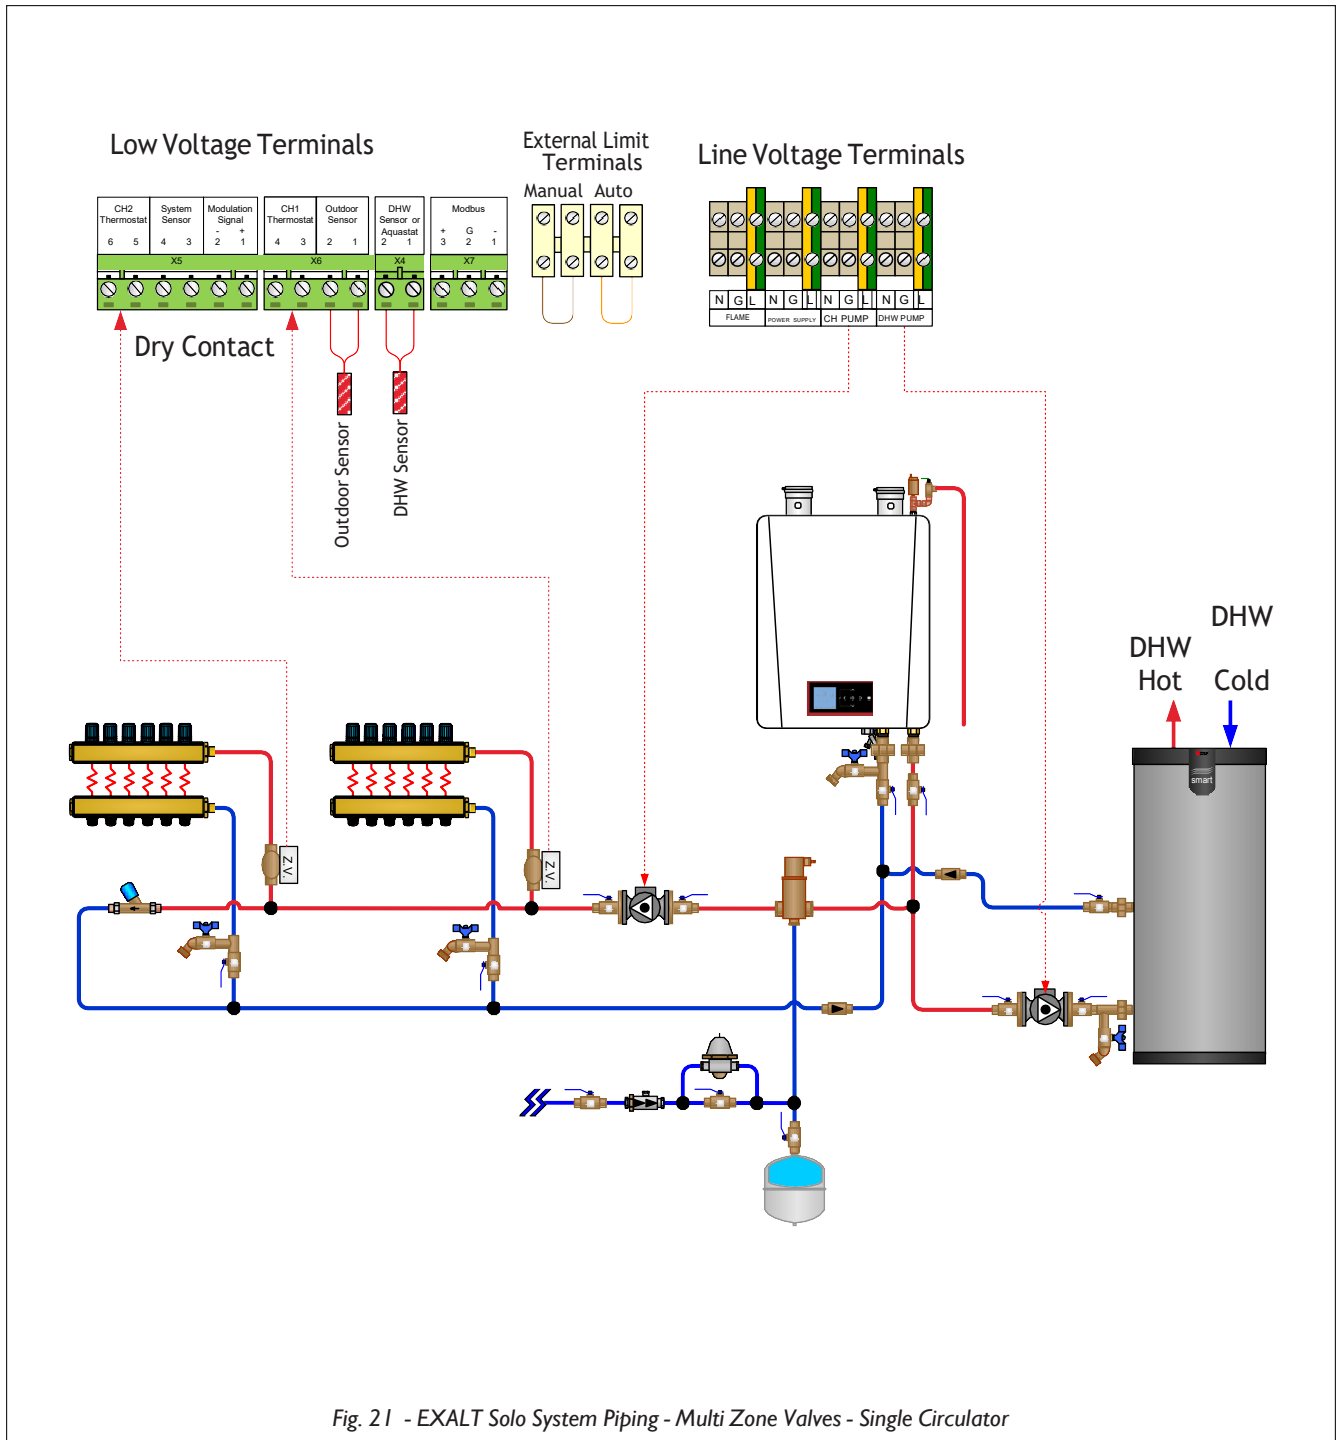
Low Voltage Terminals

External Limit Terminals

Manual Auto

Line Voltage Terminals

CH2 Thermostat 6 5

System Sensor 4 3

Modulation Signal - + 2 1

X5

CH1 Thermostat 4 3

Outdoor Sensor 2 1

X6

DHW Sensor or Aquastat 2 1

X4

Modbus + G - 3 2 1

X7

N G L N G L N G L N G L

FLAME POWER SUPPLY CH PUMP DHW PUMP

Dry Contact

Outdoor Sensor

DHW Sensor

DHW Cold

DHW Hot

Z.V.

Z.V.

smart

Fig. 21 - EXALT Solo System Piping - Multi Zone Valves - Single Circulator